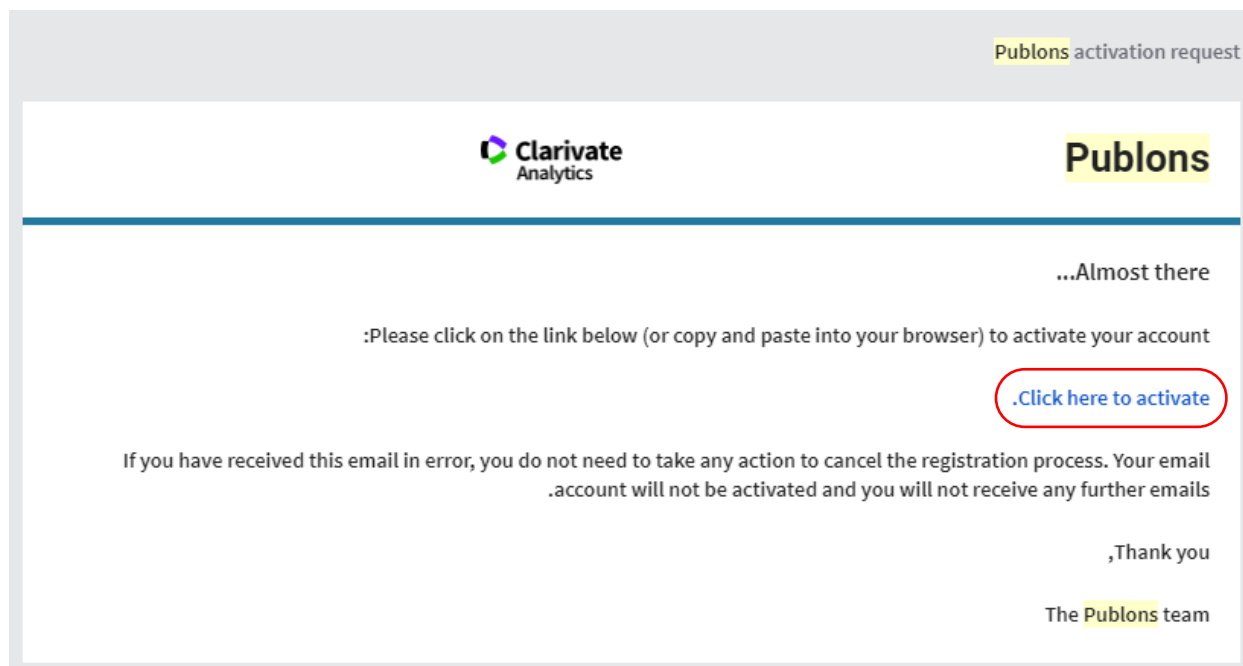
Publons activation request

Clarivate Analytics

Publons

...Almost there

:Please click on the link below (or copy and paste into your browser) to activate your account

.Click here to activate

If you have received this email in error, you do not need to take any action to cancel the registration process. Your email .account will not be activated and you will not receive any further emails

,Thank you

The Publons team